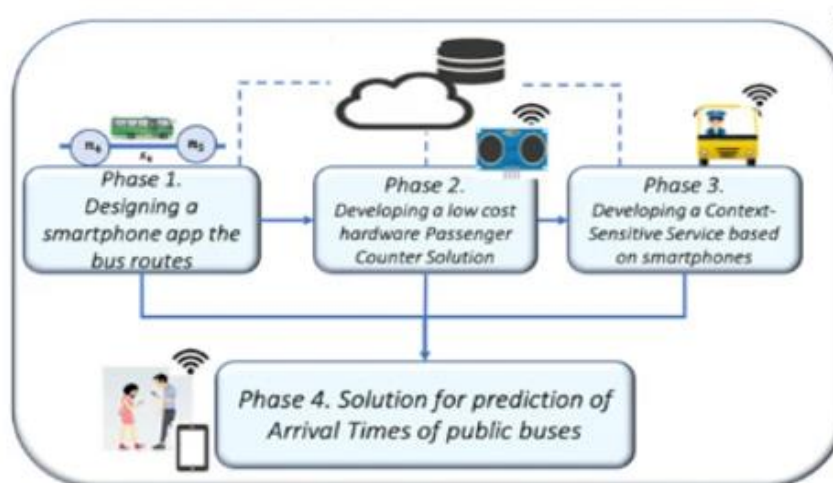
$n_4$ $s_4$ $n_5$

Phase 1. Designing a smartphone app the bus routes

Phase 2. Developing a low cost hardware Passenger Counter Solution

Phase 3. Developing a Context-Sensitive Service based on smartphones

Phase 4. Solution for prediction of Arrival Times of public buses